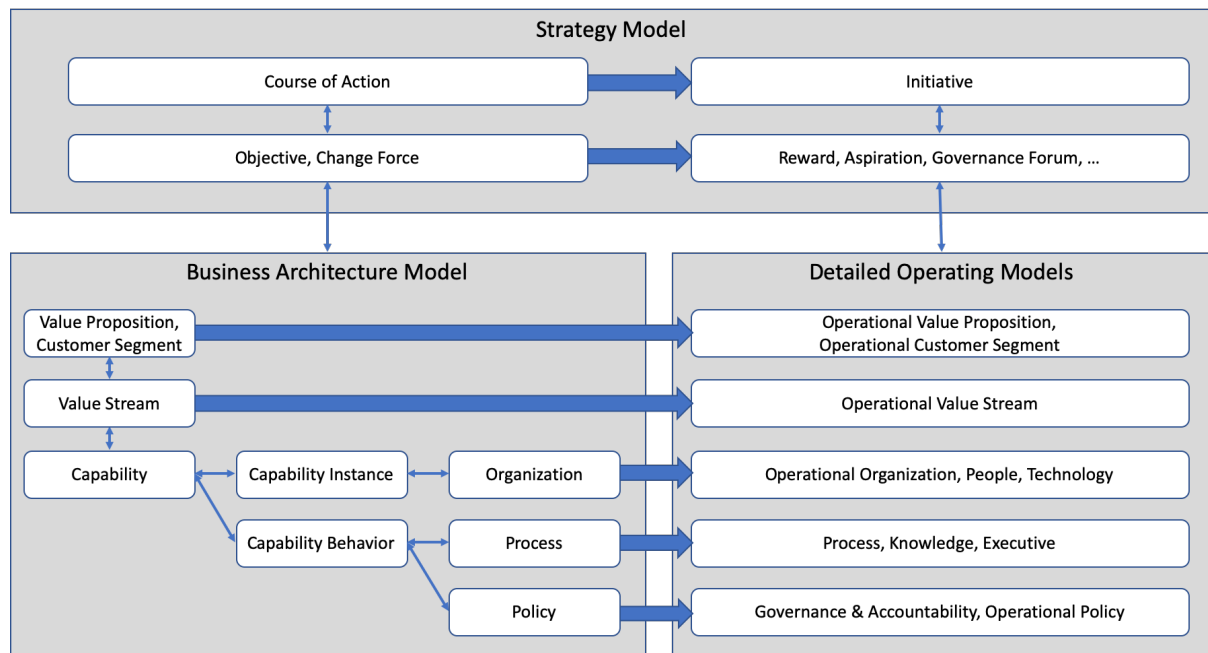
Strategy Model

Course of Action

Initiative

Objective, Change Force

Reward, Aspiration, Governance Forum, …

Business Architecture Model

Value Proposition, Customer Segment

Value Stream

Capability

Capability Instance

Organization

Capability Behavior

Process

Policy

Detailed Operating Models

Operational Value Proposition, Operational Customer Segment

Operational Value Stream

Operational Organization, People, Technology

Process, Knowledge, Executive

Governance & Accountability, Operational Policy